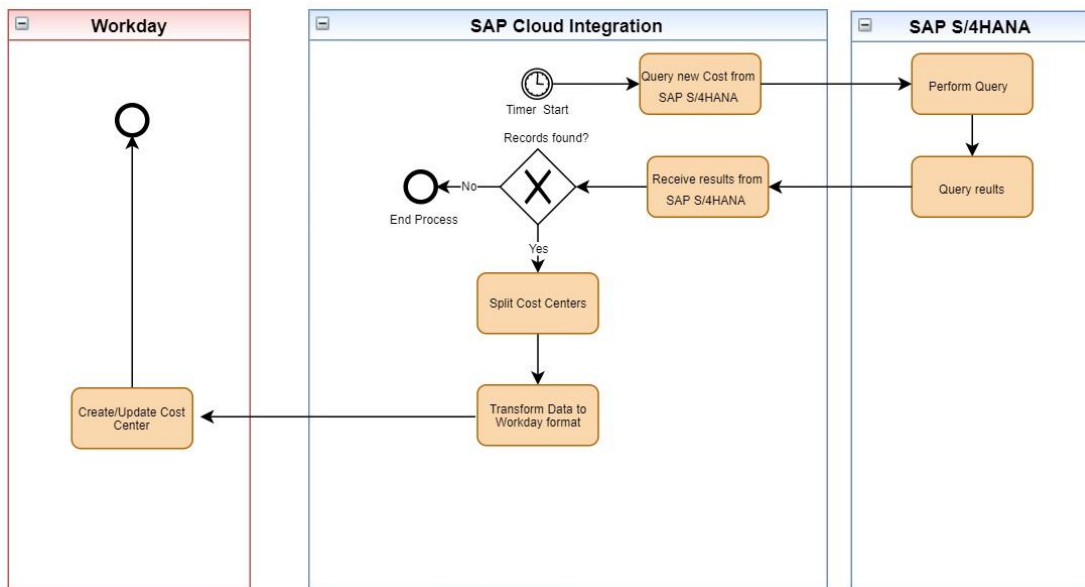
Workday

SAP Cloud Integration

SAP S/4HANA

Timer Start

Query new Cost from SAP S/4HANA

Perform Query

Records found?

No

End Process

Receive results from SAP S/4HANA

Query reults

Yes

Split Cost Centers

Transform Data to Workday format

Create/Update Cost Center